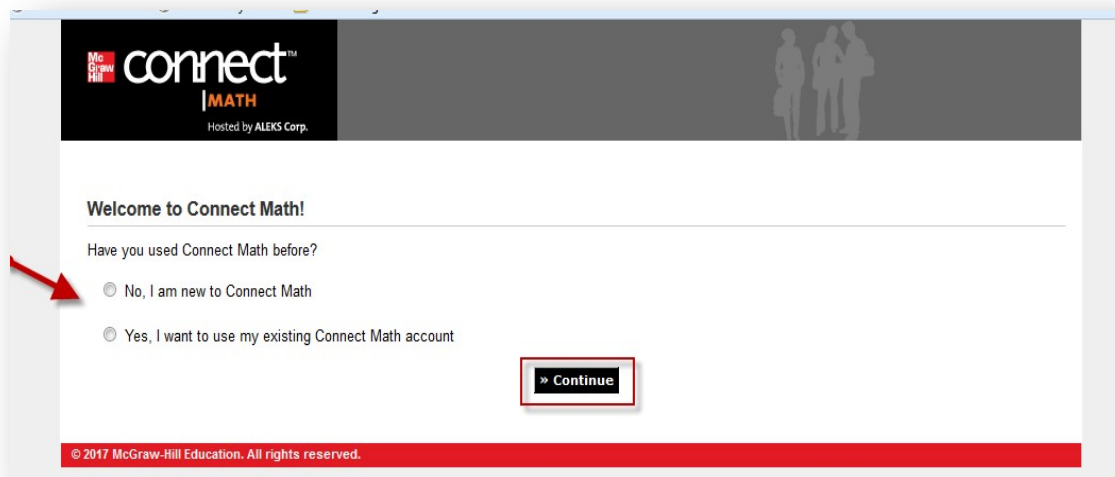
Mc Graw Hill connect™
MATH
Hosted by ALEKS Corp.

Welcome to Connect Math!

Have you used Connect Math before?

No, I am new to Connect Math

Yes, I want to use my existing Connect Math account

» Continue

© 2017 McGraw-Hill Education. All rights reserved.